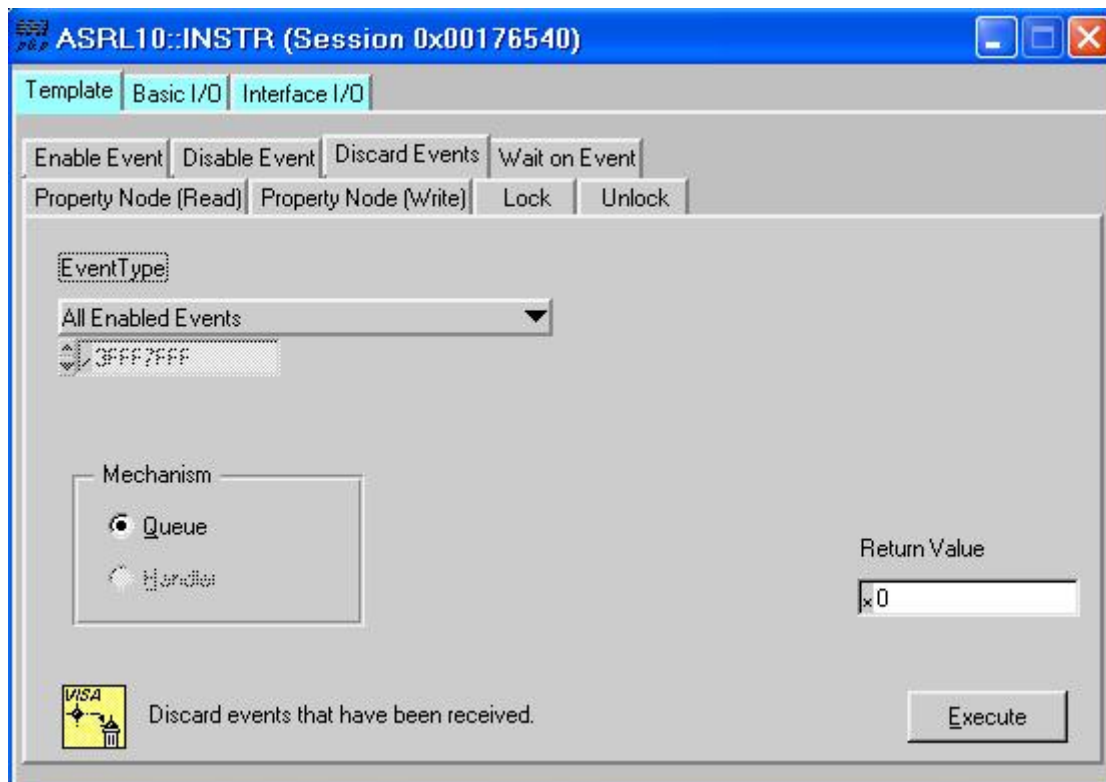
ASRL10::INSTR (Session 0x00176540)

Template | Basic I/O | Interface I/O

Enable Event | Disable Event | Discard Events | Wait on Event
Property Node (Read) | Property Node (Write) | Lock | Unlock

EventType

All Enabled Events

x 3FFF7FFF

Mechanism

Queue

Handler

Return Value

x 0

VISA

Discard events that have been received.

Execute